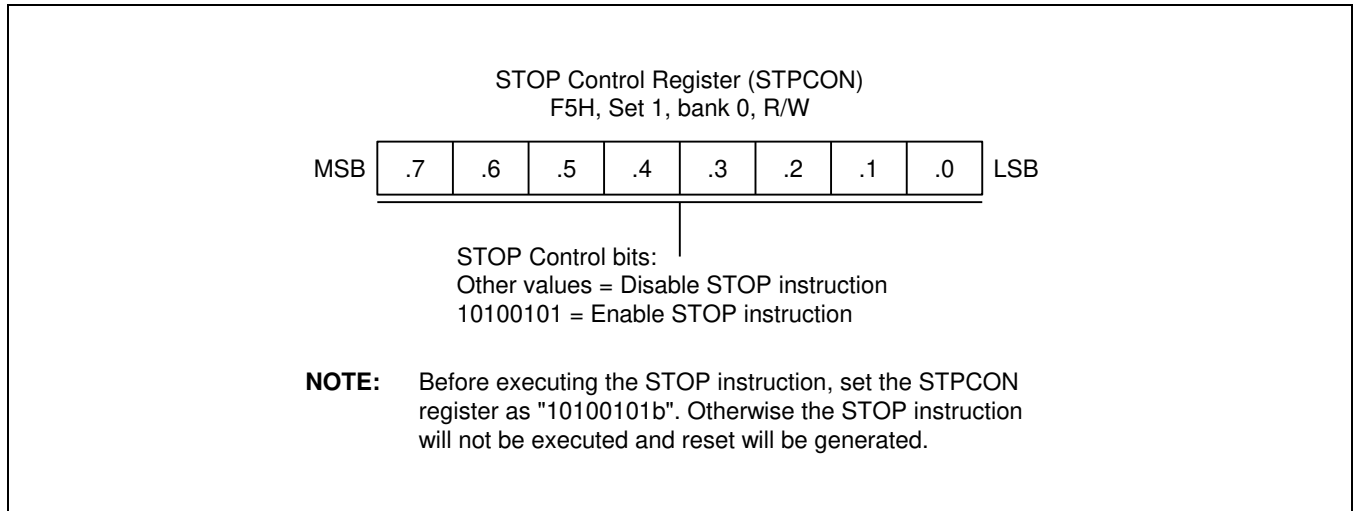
STOP Control Register (STPCON)
F5H, Set 1, bank 0, R/W

| MSB | .7 | .6 | .5 | .4 | .3 | .2 | .1 | .0 | LSB |
|---|---|---|---|---|---|---|---|---|---|

STOP Control bits:
Other values = Disable STOP instruction
10100101 = Enable STOP instruction

**NOTE:** Before executing the STOP instruction, set the STPCON register as "10100101b". Otherwise the STOP instruction will not be executed and reset will be generated.